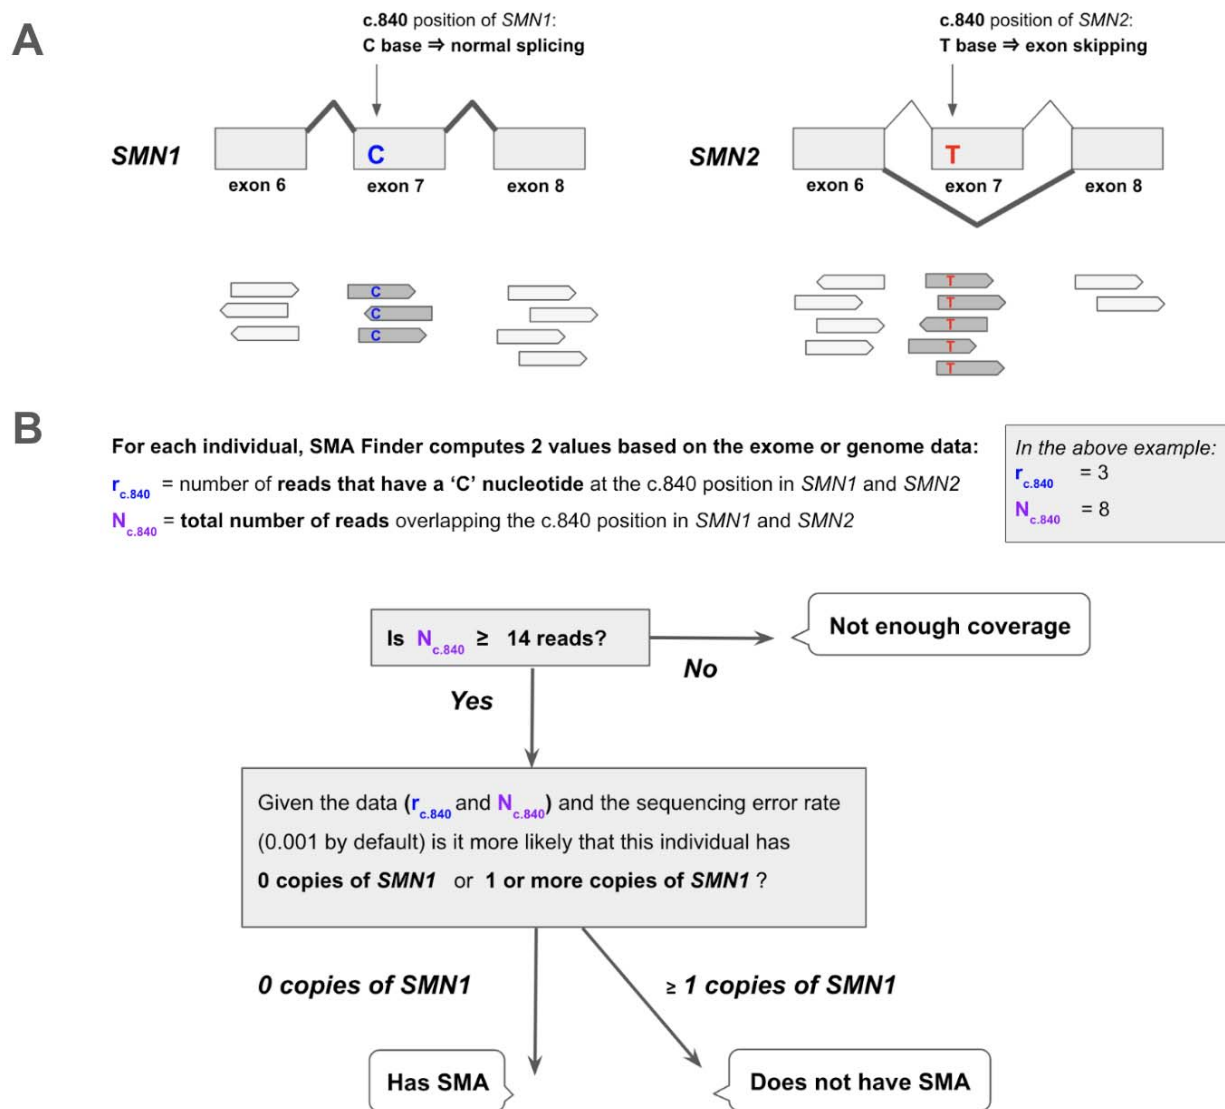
A

c.840 position of SMN1:
C base ⇒ normal splicing

c.840 position of SMN2:
T base ⇒ exon skipping

SMN1

C

exon 6 exon 7 exon 8

SMN2

T

exon 6 exon 7 exon 8

C
C
C

T
T
T
T
T

B

For each individual, SMA Finder computes 2 values based on the exome or genome data:

$r_{c.840}$ = number of reads that have a 'C' nucleotide at the c.840 position in SMN1 and SMN2

$N_{c.840}$ = total number of reads overlapping the c.840 position in SMN1 and SMN2

In the above example:
$r_{c.840}$ = 3
$N_{c.840}$ = 8

Is $N_{c.840}$ ≥ 14 reads?

No

Not enough coverage

Yes

Given the data ($r_{c.840}$ and $N_{c.840}$) and the sequencing error rate (0.001 by default) is it more likely that this individual has 0 copies of SMN1 or 1 or more copies of SMN1 ?

0 copies of SMN1

≥ 1 copies of SMN1

Has SMA

Does not have SMA